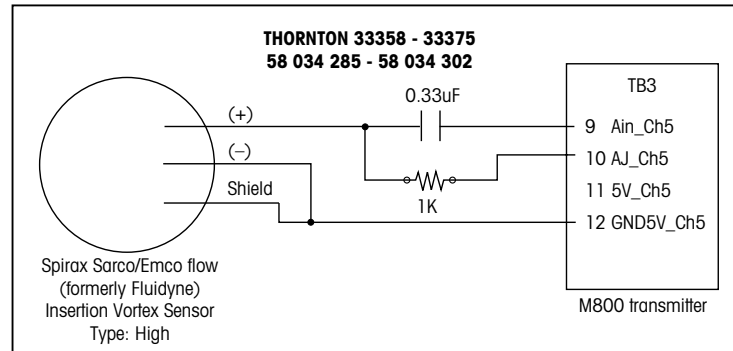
THORNTON 33358 - 33375
58 034 285 - 58 034 302

(+)
(–)
Shield

0.33uF
1K

TB3
9 Ain_Ch5
10 AJ_Ch5
11 5V_Ch5
12 GND5V_Ch5

Spirax Sarco/Emco flow (formerly Fluidyne) Insertion Vortex Sensor Type: High

M800 transmitter